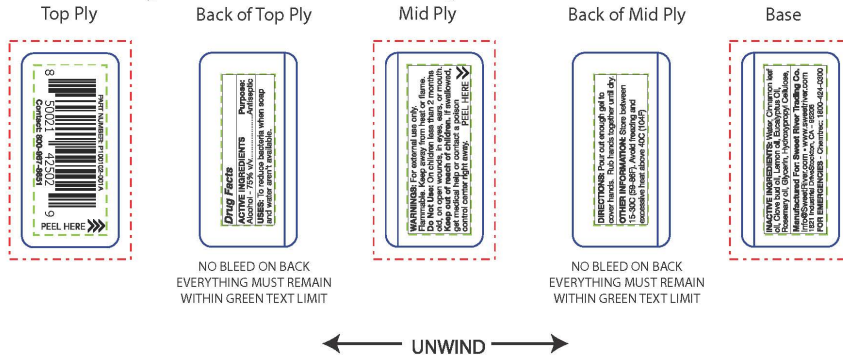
Top Ply

PART NUMBER: P100102-001A
Contact: 800-987-6851

8 50021 42502 9

PEEL HERE

Back of Top Ply

Drug Facts

ACTIVE INGREDIENTS Purpose:
Alcohol - 70% v/v ............ Antiseptic

USES: To reduce bacteria when soap and water aren't available.

NO BLEED ON BACK
EVERYTHING MUST REMAIN WITHIN GREEN TEXT LIMIT

Mid Ply

WARNINGS: For external use only. Flammable. Keep away from heat or flame. Do Not Use: On children less than 2 months old, on open wounds, in eyes, ears, or mouth. Keep out of reach of children. If swallowed, get medical help or contact a poison control center right away.

PEEL HERE

Back of Mid Ply

DIRECTIONS: Pour out enough gel to cover hands. Rub hands together until dry.
OTHER INFORMATION: Store between 15-30C (59-86F). Avoid freezing and excessive heat above 40C (104F)

NO BLEED ON BACK
EVERYTHING MUST REMAIN WITHIN GREEN TEXT LIMIT

Base

INACTIVE INGREDIENTS: Water, Cinnamon leaf oil, Clove bud oil, Lemon oil, Eucalyptus Oil, Rosemary oil, Glycerin, Hydroxypropyl Cellulose. Manufactured For: Sweet River Trading Co. info@SweetRiver.com • www.sweetriver.com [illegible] • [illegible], CA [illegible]
FOR EMERGENCIES - Chemtrec: 1800-424-9300

UNWIND